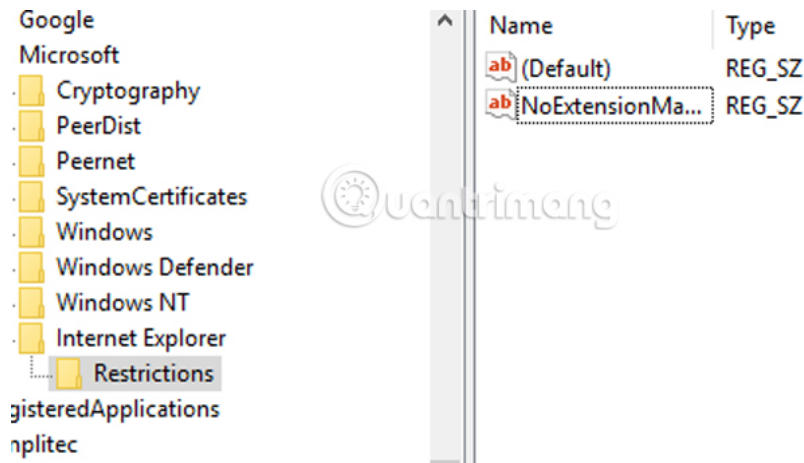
Google
Microsoft
Cryptography
PeerDist
Peernet
SystemCertificates
Windows
Windows Defender
Windows NT
Internet Explorer
Restrictions
gisteredApplications
nplitec

Name | Type
(Default) | REG_SZ
NoExtensionMa... | REG_SZ

Quantrimang